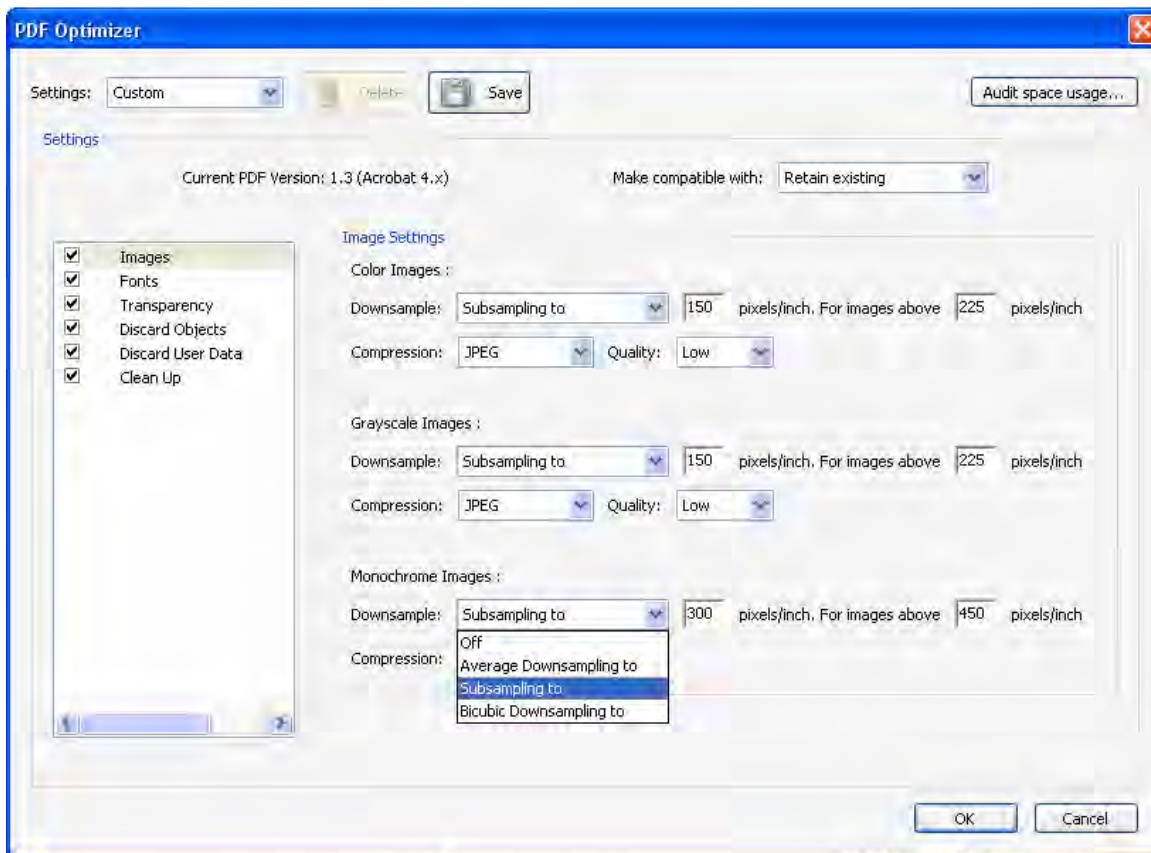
PDF Optimizer

Settings: Custom Delete Save Audit space usage...

Settings

Current PDF Version: 1.3 (Acrobat 4.x) Make compatible with: Retain existing

Images
Fonts
Transparency
Discard Objects
Discard User Data
Clean Up

Image Settings

Color Images :

Downsample: Subsampling to 150 pixels/inch. For images above 225 pixels/inch

Compression: JPEG Quality: Low

Grayscale Images :

Downsample: Subsampling to 150 pixels/inch. For images above 225 pixels/inch

Compression: JPEG Quality: Low

Monochrome Images :

Downsample: Subsampling to 300 pixels/inch. For images above 450 pixels/inch

Compression:

Off
Average Downsampling to
Subsampling to
Bicubic Downsampling to

OK Cancel